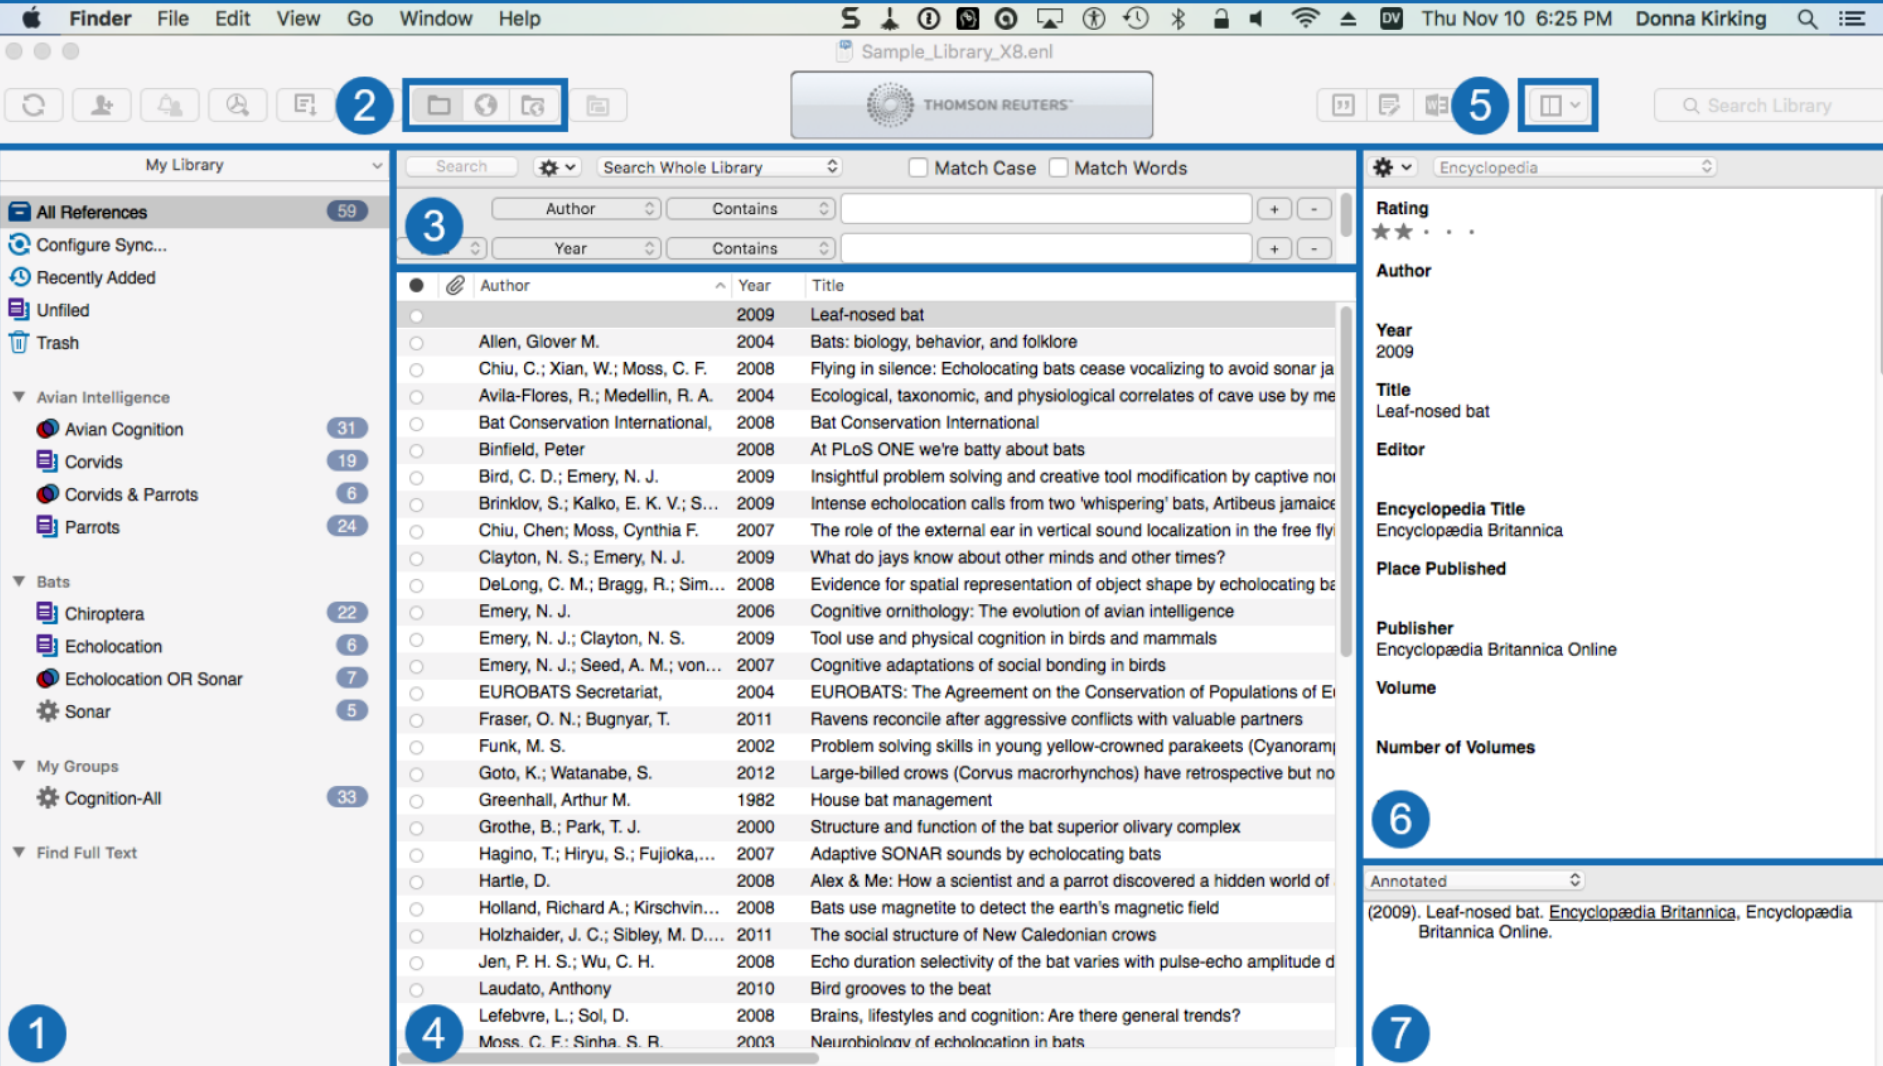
Finder File Edit View Go Window Help

Thu Nov 10 6:25 PM Donna Kirking

Sample_Library_X8.enl

2

THOMSON REUTERS

5

Search Library

My Library

All References 59
Configure Sync...
Recently Added
Unfiled
Trash

Avian Intelligence
Avian Cognition 31
Corvids 19
Corvids & Parrots 6
Parrots 24

Bats
Chiroptera 22
Echolocation 6
Echolocation OR Sonar 7
Sonar 5

My Groups
Cognition-All 33

Find Full Text

1

Search | Search Whole Library | Match Case | Match Words

3

Author | Contains | + | -
Year | Contains | + | -

| Author | Year | Title |
|---|---|---|
| | 2009 | Leaf-nosed bat |
| Allen, Glover M. | 2004 | Bats: biology, behavior, and folklore |
| Chiu, C.; Xian, W.; Moss, C. F. | 2008 | Flying in silence: Echolocating bats cease vocalizing to avoid sonar ja |
| Avila-Flores, R.; Medellin, R. A. | 2004 | Ecological, taxonomic, and physiological correlates of cave use by me |
| Bat Conservation International, | 2008 | Bat Conservation International |
| Binfield, Peter | 2008 | At PLoS ONE we're batty about bats |
| Bird, C. D.; Emery, N. J. | 2009 | Insightful problem solving and creative tool modification by captive no |
| Brinklov, S.; Kalko, E. K. V.; S... | 2009 | Intense echolocation calls from two 'whispering' bats, Artibeus jamaice |
| Chiu, Chen; Moss, Cynthia F. | 2007 | The role of the external ear in vertical sound localization in the free fly |
| Clayton, N. S.; Emery, N. J. | 2009 | What do jays know about other minds and other times? |
| DeLong, C. M.; Bragg, R.; Sim... | 2008 | Evidence for spatial representation of object shape by echolocating ba |
| Emery, N. J. | 2006 | Cognitive ornithology: The evolution of avian intelligence |
| Emery, N. J.; Clayton, N. S. | 2009 | Tool use and physical cognition in birds and mammals |
| Emery, N. J.; Seed, A. M.; von... | 2007 | Cognitive adaptations of social bonding in birds |
| EUROBATS Secretariat, | 2004 | EUROBATS: The Agreement on the Conservation of Populations of E |
| Fraser, O. N.; Bugnyar, T. | 2011 | Ravens reconcile after aggressive conflicts with valuable partners |
| Funk, M. S. | 2002 | Problem solving skills in young yellow-crowned parakeets (Cyanoram |
| Goto, K.; Watanabe, S. | 2012 | Large-billed crows (Corvus macrorhynchos) have retrospective but no |
| Greenhall, Arthur M. | 1982 | House bat management |
| Grothe, B.; Park, T. J. | 2000 | Structure and function of the bat superior olivary complex |
| Hagino, T.; Hiryu, S.; Fujioka,... | 2007 | Adaptive SONAR sounds by echolocating bats |
| Hartle, D. | 2008 | Alex & Me: How a scientist and a parrot discovered a hidden world of |
| Holland, Richard A.; Kirschvin... | 2008 | Bats use magnetite to detect the earth's magnetic field |
| Holzhaider, J. C.; Sibley, M. D.... | 2011 | The social structure of New Caledonian crows |
| Jen, P. H. S.; Wu, C. H. | 2008 | Echo duration selectivity of the bat varies with pulse-echo amplitude d |
| Laudato, Anthony | 2010 | Bird grooves to the beat |
| Lefebvre, L.; Sol, D. | 2008 | Brains, lifestyles and cognition: Are there general trends? |
| Moss, C. F.; Sinha, S. R. | 2003 | Neurobiology of echolocation in bats |

4

Encyclopedia

Rating

Author

Year
2009

Title
Leaf-nosed bat

Editor

Encyclopedia Title
Encyclopædia Britannica

Place Published

Publisher
Encyclopædia Britannica Online

Volume

Number of Volumes

6

Annotated

(2009). Leaf-nosed bat. Encyclopædia Britannica, Encyclopædia Britannica Online.

7